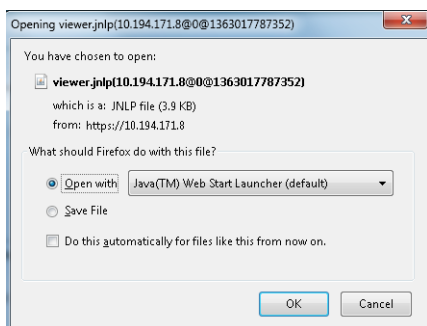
Opening viewer.jnlp(10.194.171.8@0@1363017787352)

You have chosen to open:

viewer.jnlp(10.194.171.8@0@1363017787352)

which is a: JNLP file (3.9 KB)
from: https://10.194.171.8

What should Firefox do with this file?

Open with Java(TM) Web Start Launcher (default)

Save File

Do this automatically for files like this from now on.

OK Cancel